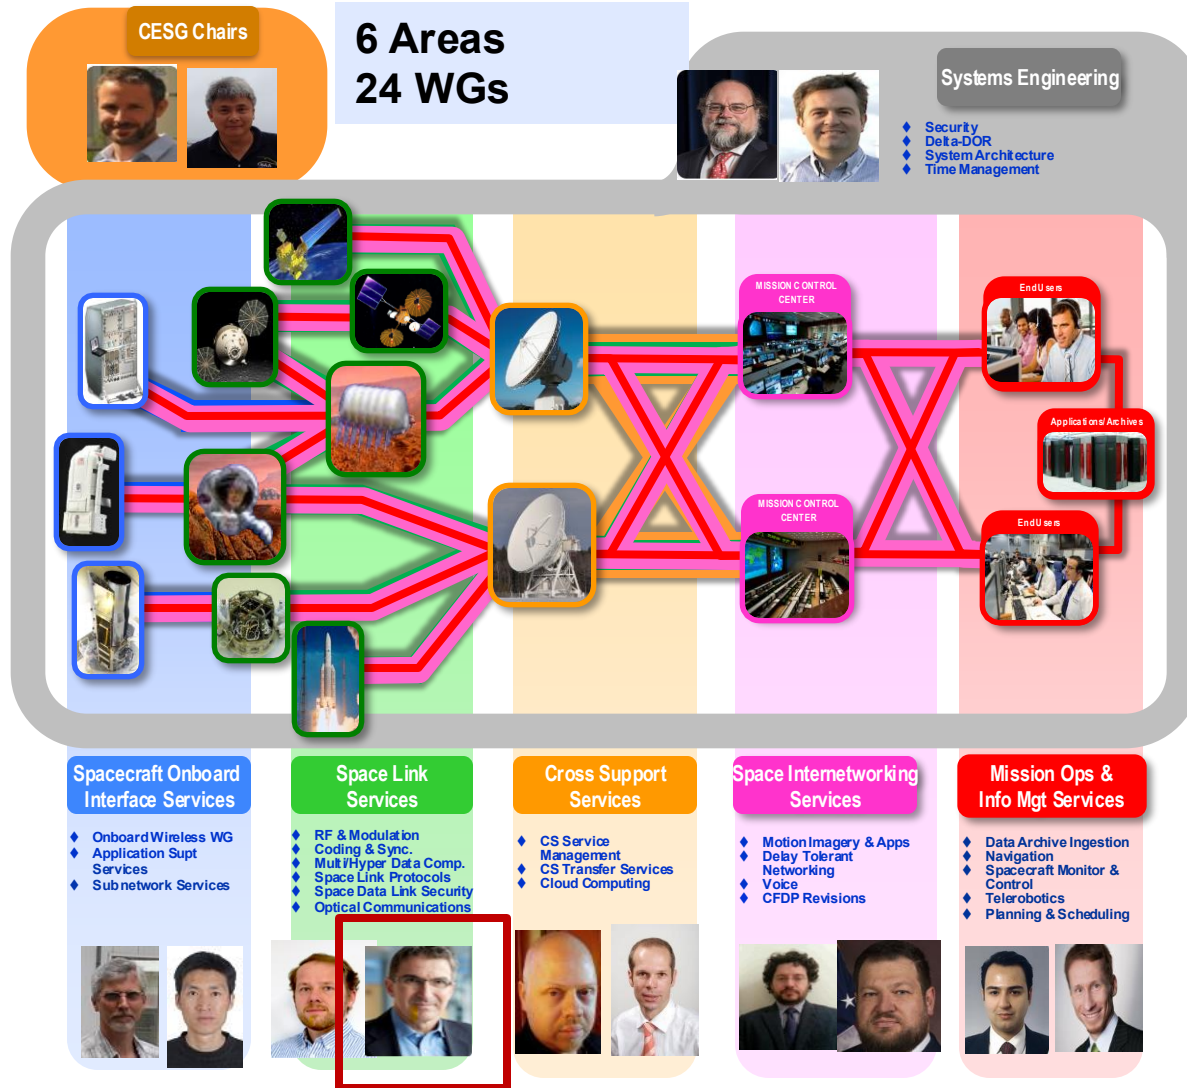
CESG Chairs

6 Areas
24 WGs

Systems Engineering

Security
Delta-DOR
System Architecture
Time Management

MISSION CONTROL CENTER

MISSION CONTROL CENTER

End Users

Applications/Archives

End Users

Spacecraft Onboard Interface Services

Onboard Wireless WG
Application Supt Services
Subnetwork Services

Space Link Services

RF & Modulation
Coding & Sync.
Multi/Hyper Data Comp.
Space Link Protocols
Space Data Link Security
Optical Communications

Cross Support Services

CS Service Management
CS Transfer Services
Cloud Computing

Space Internetworking Services

Motion Imagery & Apps
Delay Tolerant Networking
Voice
CFDP Revisions

Mission Ops & Info Mgt Services

Data Archive Ingestion
Navigation
Spacecraft Monitor & Control
Telerobotics
Planning & Scheduling